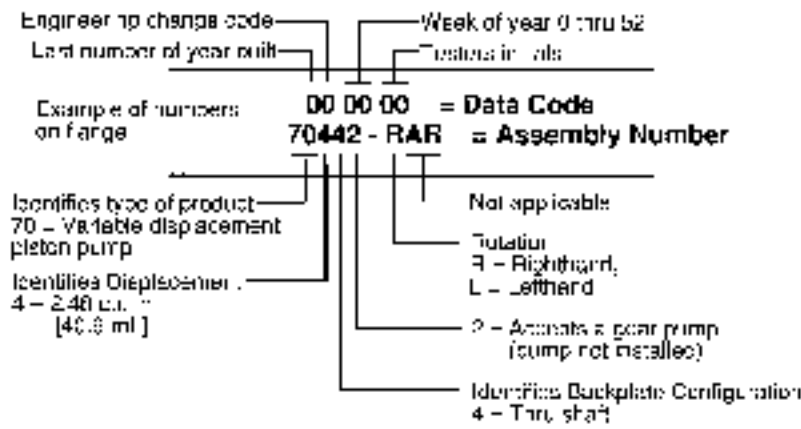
Engineering change code
Last number of year built
Week of year 0 thru 52
Testers initials

Example of numbers on flange

00 00 00 = Data Code
70442 - RAR = Assembly Number

Identifies type of product
70 – Variable displacement piston pump

Identifies Displacement
4 – 2.48 cu. in.
[40.6 ml ]

Not applicable

Rotation
R – Righthand,
L – Lefthand

2 – Accepts a gear pump (pump not installed)

Identifies Backplate Configuration
4 – Thru shaft